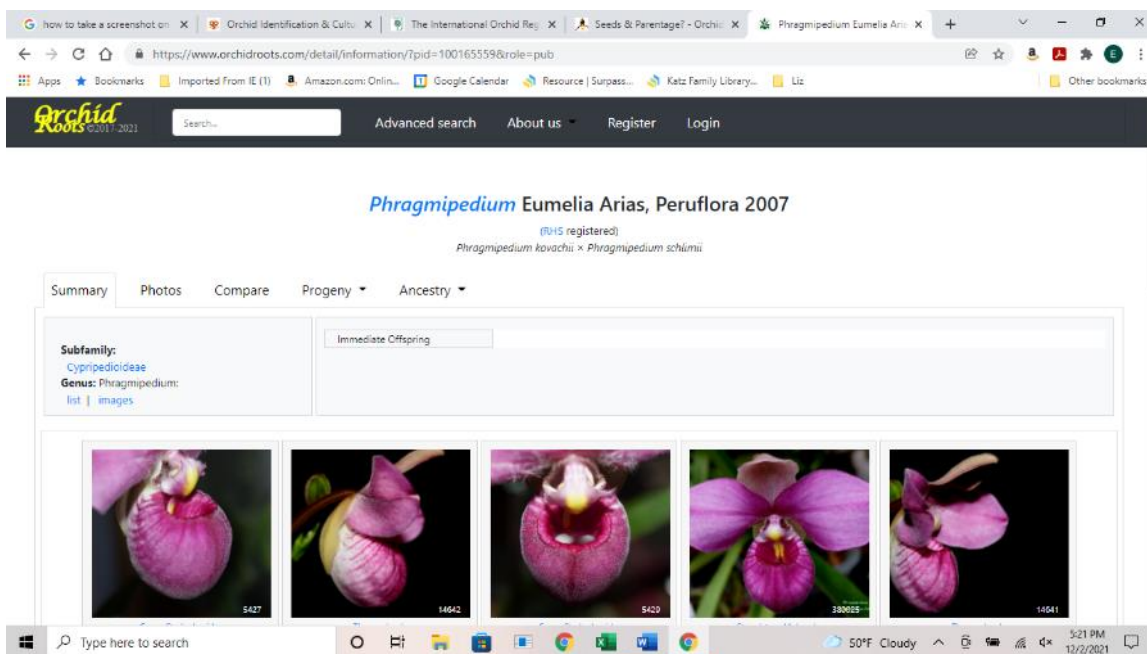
G how to take a screenshot on × | Orchid Identification & Cultu × | The International Orchid Reg × | Seeds & Parentage? - Orchid × | Phragmipedium Eumelia Aria × | +

https://www.orchidroots.com/detail/information/?pid=100165559&role=pub

Apps | Bookmarks | Imported From IE (1) | Amazon.com: Onlin... | Google Calendar | Resource | Surpass... | Katz Family Library... | Liz | Other bookmarks

Orchid Roots ©2017-2021 | Search... | Advanced search | About us | Register | Login

Phragmipedium Eumelia Arias, Peruflora 2007

(RHS registered)

Phragmipedium kovachii × Phragmipedium schlimii

Summary | Photos | Compare | Progeny | Ancestry

Subfamily:
Cypripedioideae
Genus: Phragmipedium:
list | images

Immediate Offspring

5427

14642

5429

380825

14641

Type here to search | 50°F Cloudy | 5:21 PM 12/2/2021